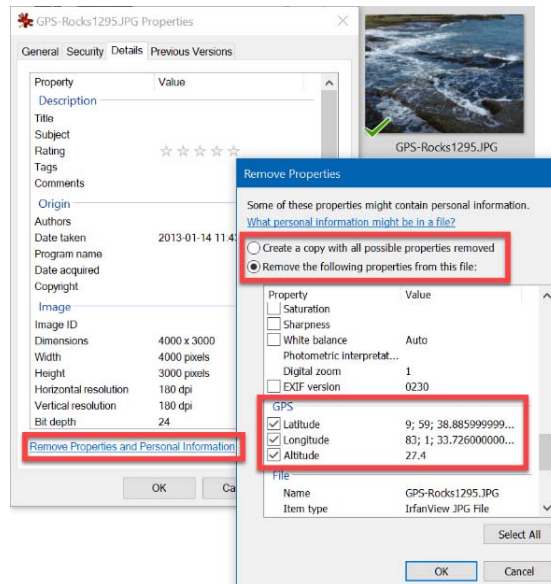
GPS-Rocks1295.JPG Properties

General Security Details Previous Versions

| Property | Value |
|---|---|
| Description | |
| Title | |
| Subject | |
| Rating | ☆☆☆☆☆ |
| Tags | |
| Comments | |
| Origin | |
| Authors | |
| Date taken | 2013-01-14 11:4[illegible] |
| Program name | |
| Date acquired | |
| Copyright | |
| Image | |
| Image ID | |
| Dimensions | 4000 x 3000 |
| Width | 4000 pixels |
| Height | 3000 pixels |
| Horizontal resolution | 180 dpi |
| Vertical resolution | 180 dpi |
| Bit depth | 24 |

Remove Properties and Personal Information

OK Ca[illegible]

GPS-Rocks1295.JPG

Remove Properties

Some of these properties might contain personal information.

What personal information might be in a file?

Create a copy with all possible properties removed

Remove the following properties from this file:

| Property | Value |
|---|---|
| Saturation | |
| Sharpness | |
| White balance | Auto |
| Photometric interpretat... | |
| Digital zoom | 1 |
| EXIF version | 0230 |
| GPS | |
| Latitude | 9; 59; 38.885999999... |
| Longitude | 83; 1; 33.726000000... |
| Altitude | 27.4 |
| File | |
| Name | GPS-Rocks1295.JPG |
| Item type | IrfanView JPG File |

Select All

OK Cancel